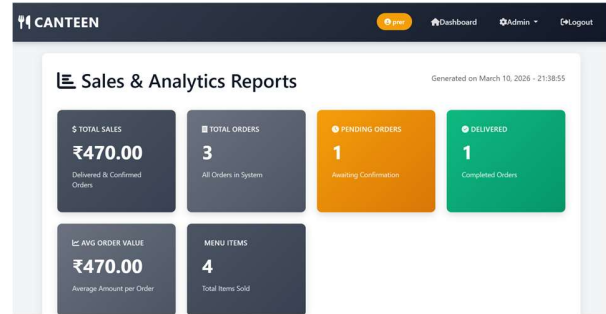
CANTEEN

prer

Dashboard

Admin

Logout

Sales & Analytics Reports

Generated on March 10, 2026 - 21:38:55

$ TOTAL SALES

₹470.00

Delivered & Confirmed Orders

TOTAL ORDERS

3

All Orders in System

PENDING ORDERS

1

Awaiting Confirmation

DELIVERED

1

Completed Orders

AVG ORDER VALUE

₹470.00

Average Amount per Order

MENU ITEMS

4

Total Items Sold